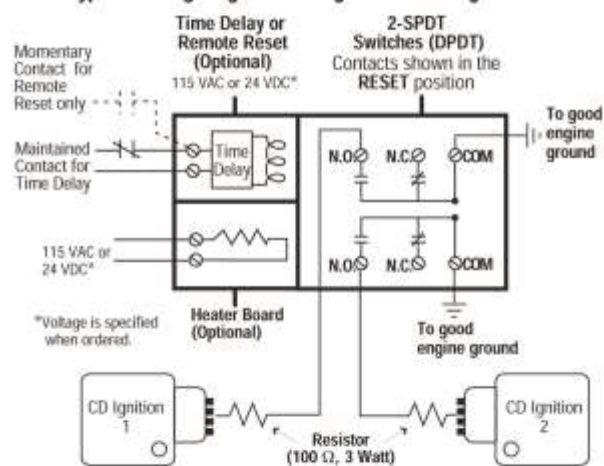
Time Delay or Remote Reset (Optional)
115 VAC or 24 VDC*

2-SPDT Switches (DPDT)
Contacts shown in the RESET position

Momentary Contact for Remote Reset only

Maintained Contact for Time Delay

Time Delay

N.O. N.C. COM

To good engine ground

115 VAC or 24 VDC*

N.O. N.C. COM

*Voltage is specified when ordered.

Heater Board (Optional)

To good engine ground

CD Ignition 1

CD Ignition 2

Resistor (100 Ω, 3 Watt)